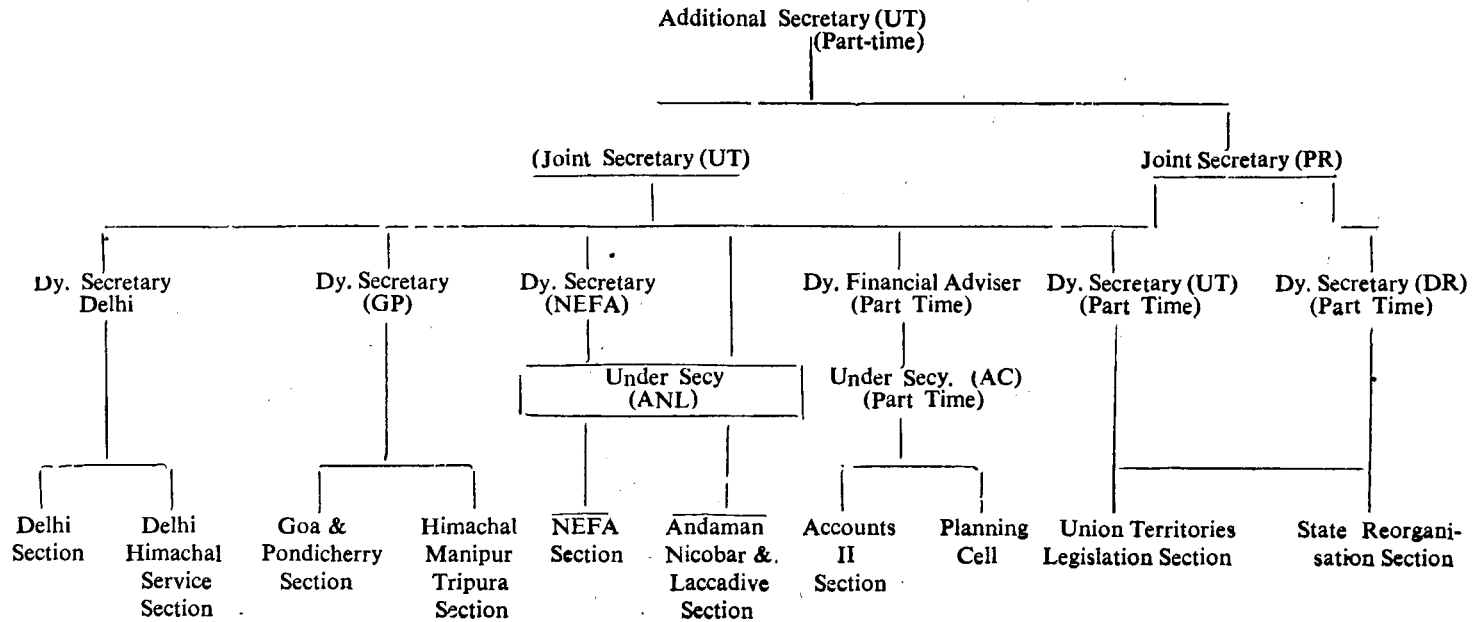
Additional Secretary (UT) (Part-time)

(Joint Secretary (UT)

Joint Secretary (PR)

Dy. Secretary Delhi

Dy. Secretary (GP)

Dy. Secretary (NEFA)

Dy. Financial Adviser (Part Time)

Dy. Secretary (UT) (Part Time)

Dy. Secretary (DR) (Part Time)

Under Secy (ANL)

Under Secy. (AC) (Part Time)

Delhi Section

Delhi Himachal Service Section

Goa & Pondicherry Section

Himachal Manipur Tripura Section

NEFA Section

Andaman Nicobar & Laccadive Section

Accounts II Section

Planning Cell

Union Territories Legislation Section

State Reorganisation Section